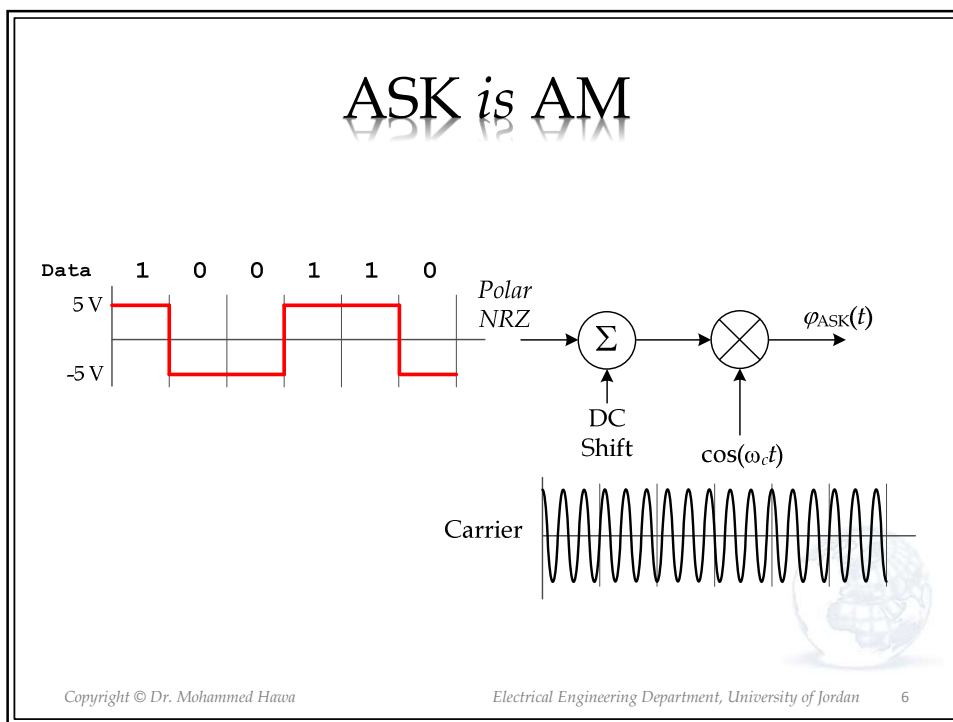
ASK *is* AM

Data 1 0 0 1 1 0

5 V

-5 V

Polar NRZ

$\Sigma$

DC Shift

$\varphi_{ASK}(t)$

$\cos(\omega_c t)$

Carrier

Copyright © Dr. Mohammed Hawa

Electrical Engineering Department, University of Jordan 6